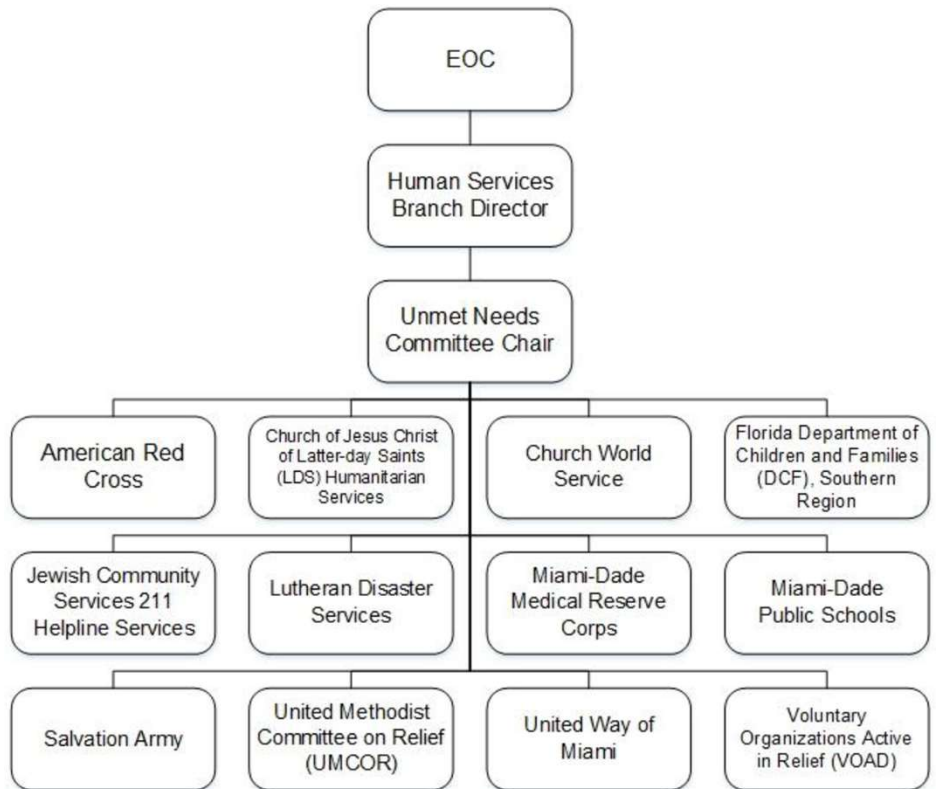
EOC

Human Services Branch Director

Unmet Needs Committee Chair

American Red Cross

Church of Jesus Christ of Latter-day Saints (LDS) Humanitarian Services

Church World Service

Florida Department of Children and Families (DCF), Southern Region

Jewish Community Services 211 Helpline Services

Lutheran Disaster Services

Miami-Dade Medical Reserve Corps

Miami-Dade Public Schools

Salvation Army

United Methodist Committee on Relief (UMCOR)

United Way of Miami

Voluntary Organizations Active in Relief (VOAD)